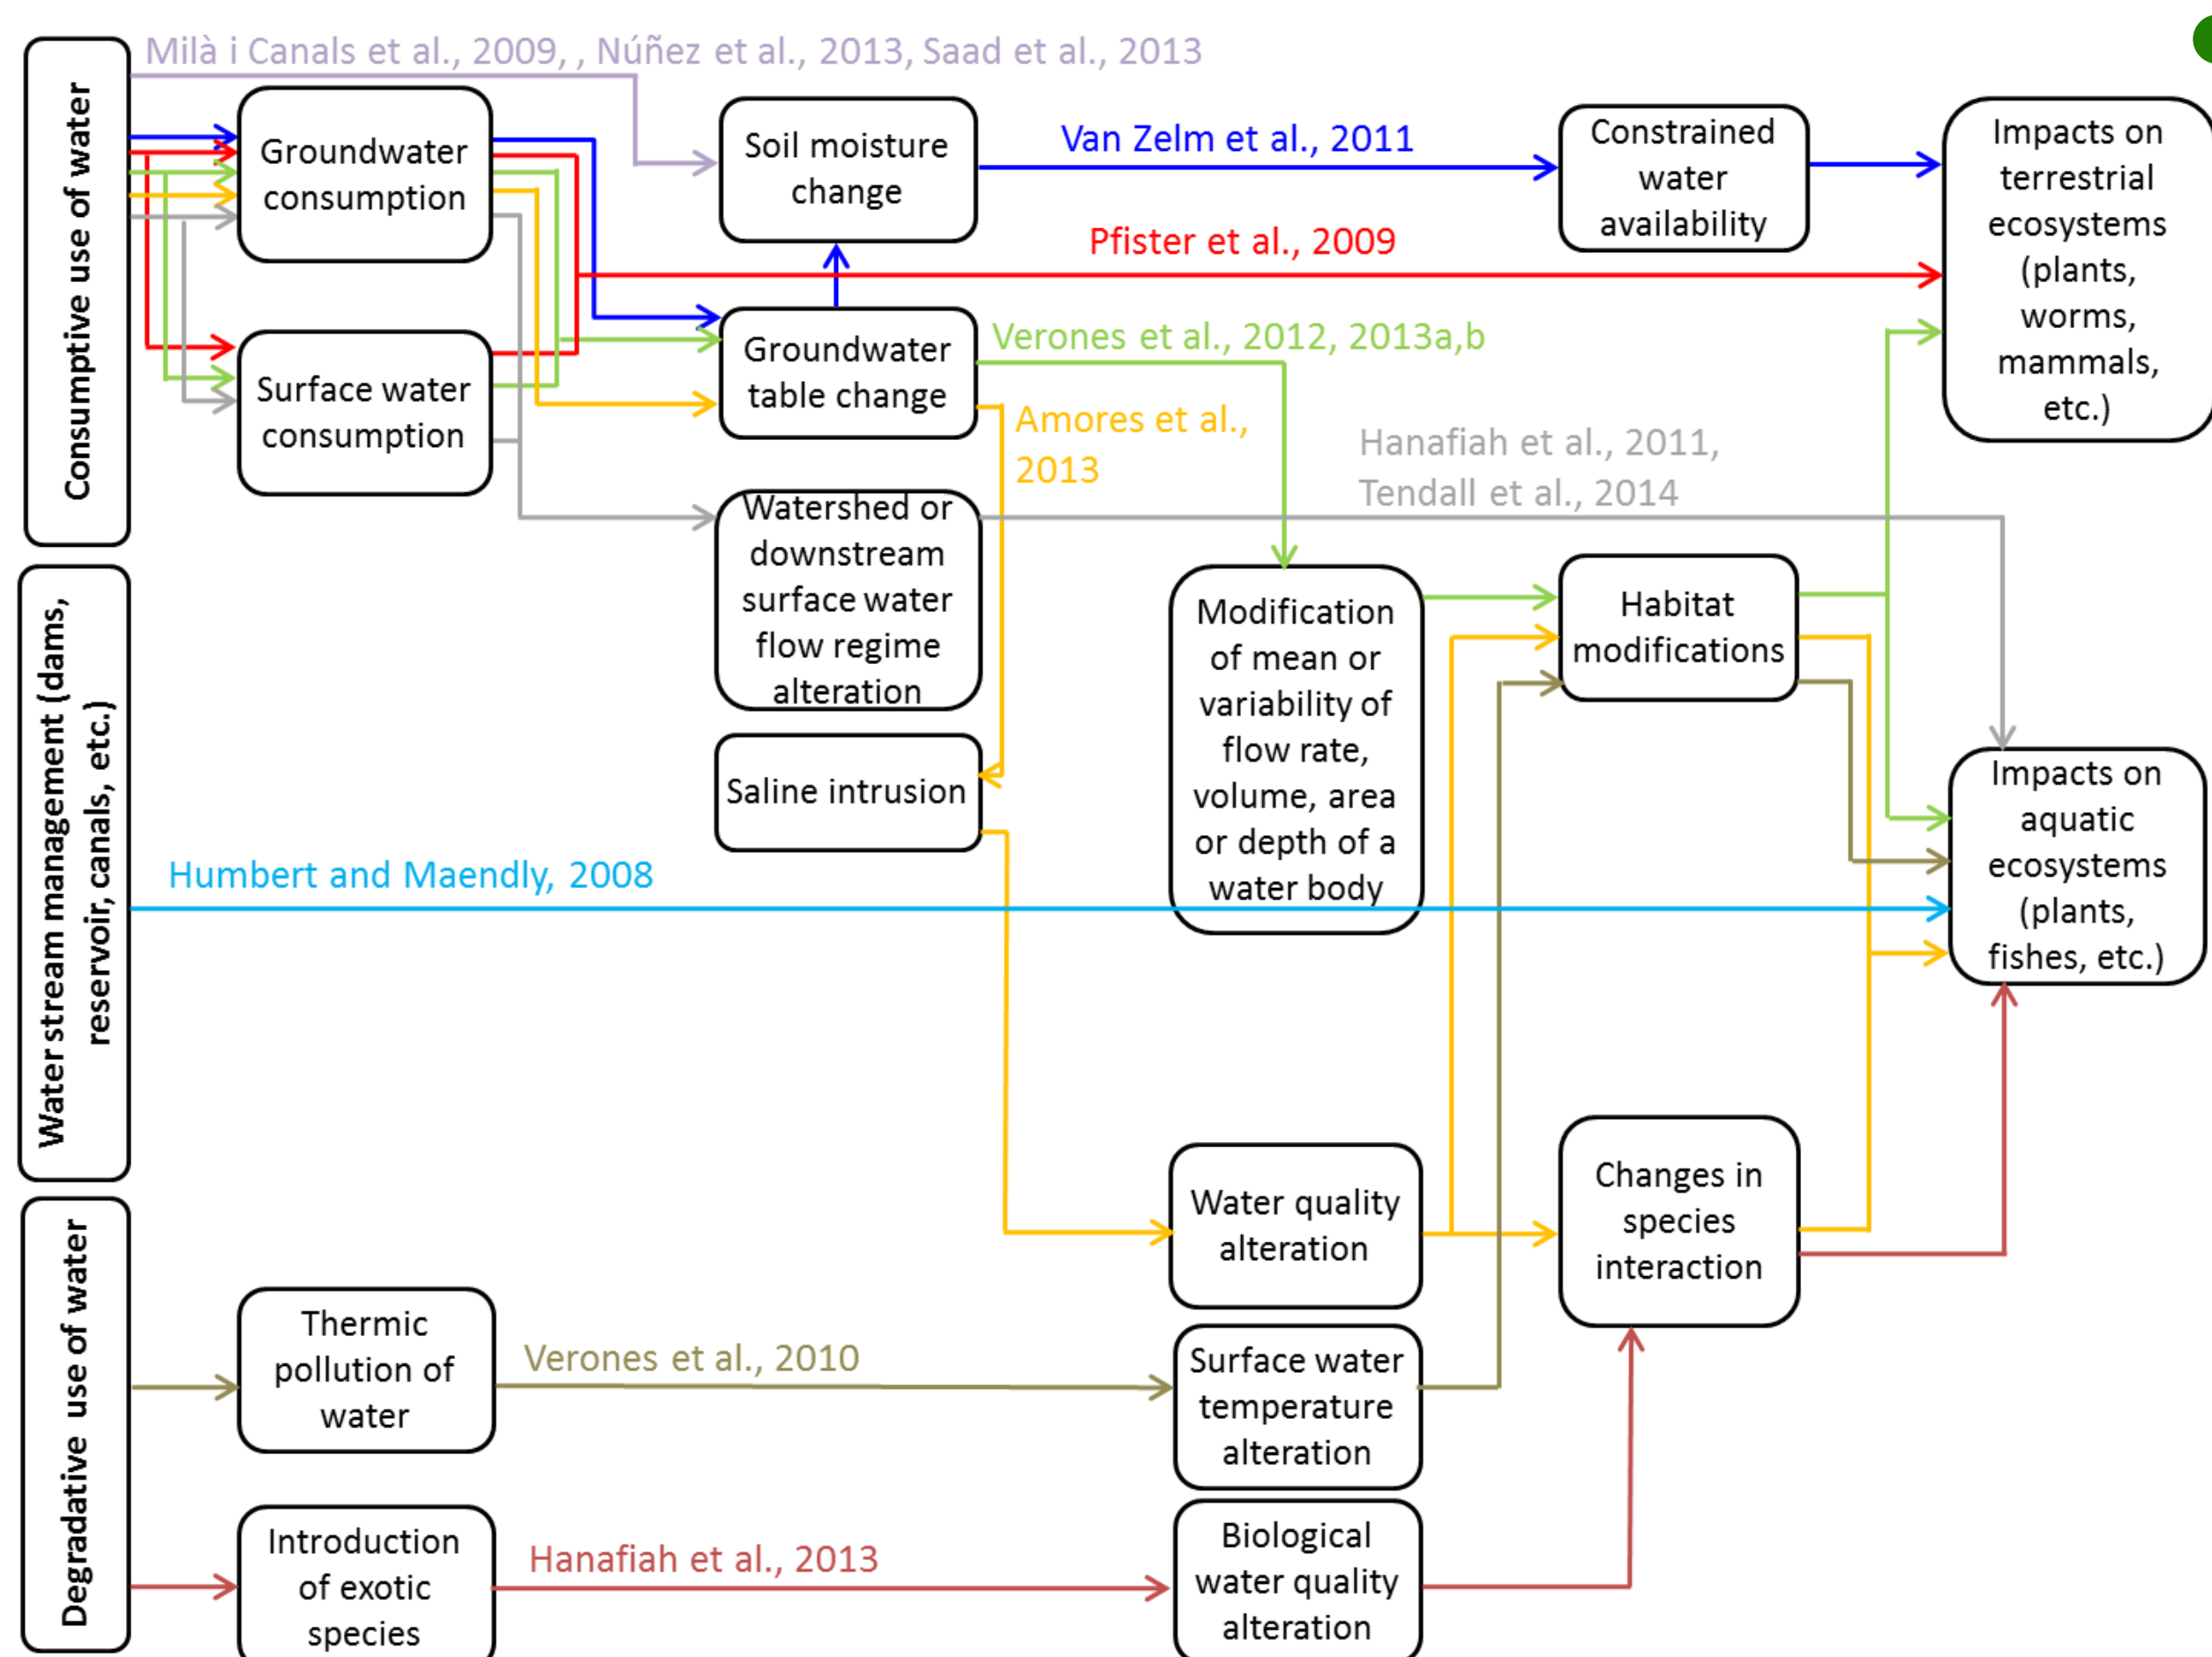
Consumptive use of water

Water stream management (dams, reservoir, canals, etc.)

Degradative use of water

Milà i Canals et al., 2009, , Núñez et al., 2013, Saad et al., 2013

Groundwater consumption

Surface water consumption

Soil moisture change

Van Zelm et al., 2011

Constrained water availability

Impacts on terrestrial ecosystems (plants, worms, mammals, etc.)

Pfister et al., 2009

Groundwater table change

Verones et al., 2012, 2013a,b

Amores et al., 2013

Hanafiah et al., 2011, Tendall et al., 2014

Watershed or downstream surface water flow regime alteration

Modification of mean or variability of flow rate, volume, area or depth of a water body

Habitat modifications

Saline intrusion

Impacts on aquatic ecosystems (plants, fishes, etc.)

Humbert and Maendly, 2008

Water quality alteration

Changes in species interaction

Thermic pollution of water

Verones et al., 2010

Surface water temperature alteration

Introduction of exotic species

Hanafiah et al., 2013

Biological water quality alteration